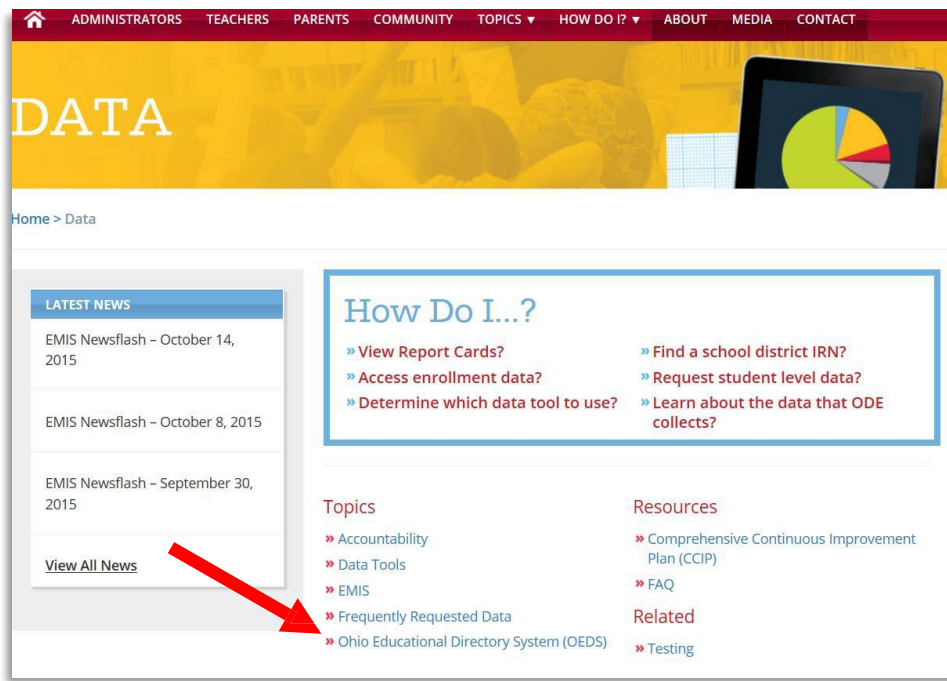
ADMINISTRATORS TEACHERS PARENTS COMMUNITY TOPICS ▾ HOW DO I? ▾ ABOUT MEDIA CONTACT

DATA

Home > Data

LATEST NEWS

EMIS Newsflash – October 14, 2015

EMIS Newsflash – October 8, 2015

EMIS Newsflash – September 30, 2015

View All News

How Do I...?

» View Report Cards?
» Access enrollment data?
» Determine which data tool to use?
» Find a school district IRN?
» Request student level data?
» Learn about the data that ODE collects?

Topics

» Accountability
» Data Tools
» EMIS
» Frequently Requested Data
» Ohio Educational Directory System (OEDS)

Resources

» Comprehensive Continuous Improvement Plan (CCIP)
» FAQ

Related

» Testing